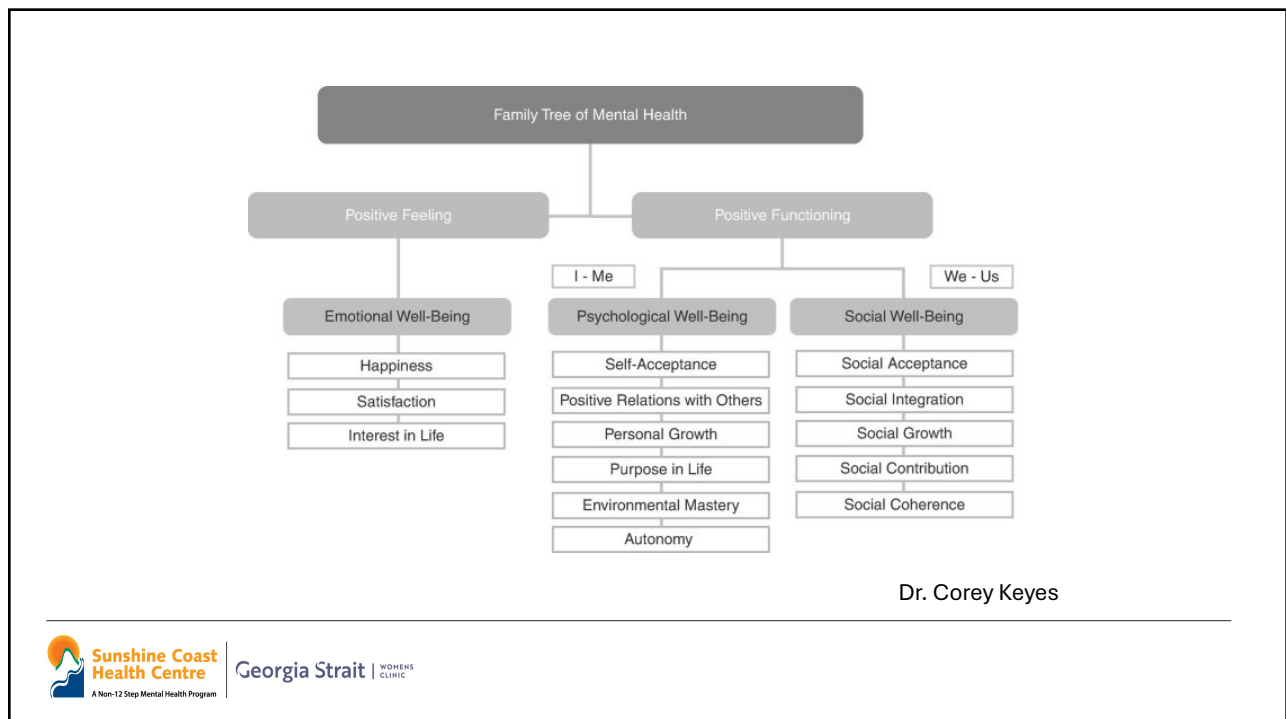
Family Tree of Mental Health

Positive Feeling

Positive Functioning

I - Me

We - Us

Emotional Well-Being

Happiness

Satisfaction

Interest in Life

Psychological Well-Being

Self-Acceptance

Positive Relations with Others

Personal Growth

Purpose in Life

Environmental Mastery

Autonomy

Social Well-Being

Social Acceptance

Social Integration

Social Growth

Social Contribution

Social Coherence

Dr. Corey Keyes

Sunshine Coast Health Centre
A Non-12 Step Mental Health Program

Georgia Strait | WOMENS CLINIC